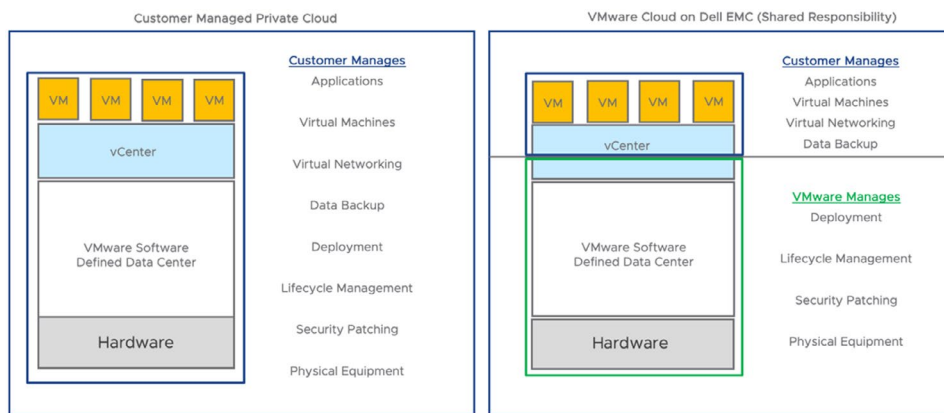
Customer Managed Private Cloud

VM VM VM VM

vCenter

VMware Software Defined Data Center

Hardware

Customer Manages
Applications
Virtual Machines
Virtual Networking
Data Backup
Deployment
Lifecycle Management
Security Patching
Physical Equipment

VMware Cloud on Dell EMC (Shared Responsibility)

VM VM VM VM

vCenter

VMware Software Defined Data Center

Hardware

Customer Manages
Applications
Virtual Machines
Virtual Networking
Data Backup

VMware Manages
Deployment
Lifecycle Management
Security Patching
Physical Equipment